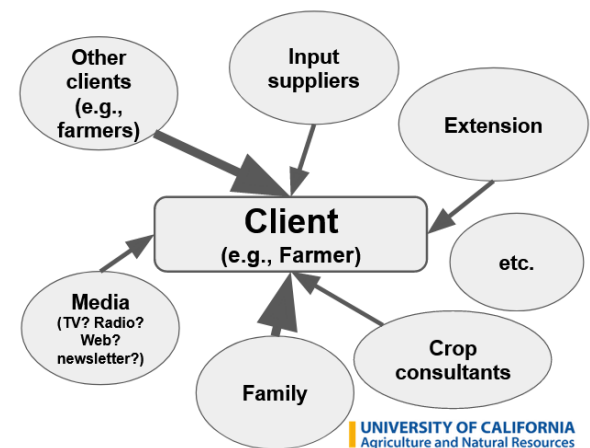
Other clients (e.g., farmers)

Input suppliers

Extension

Client
(e.g., Farmer)

etc.

Media
(TV? Radio? Web? newsletter?)

Crop consultants

Family

UNIVERSITY OF CALIFORNIA
Agriculture and Natural Resources